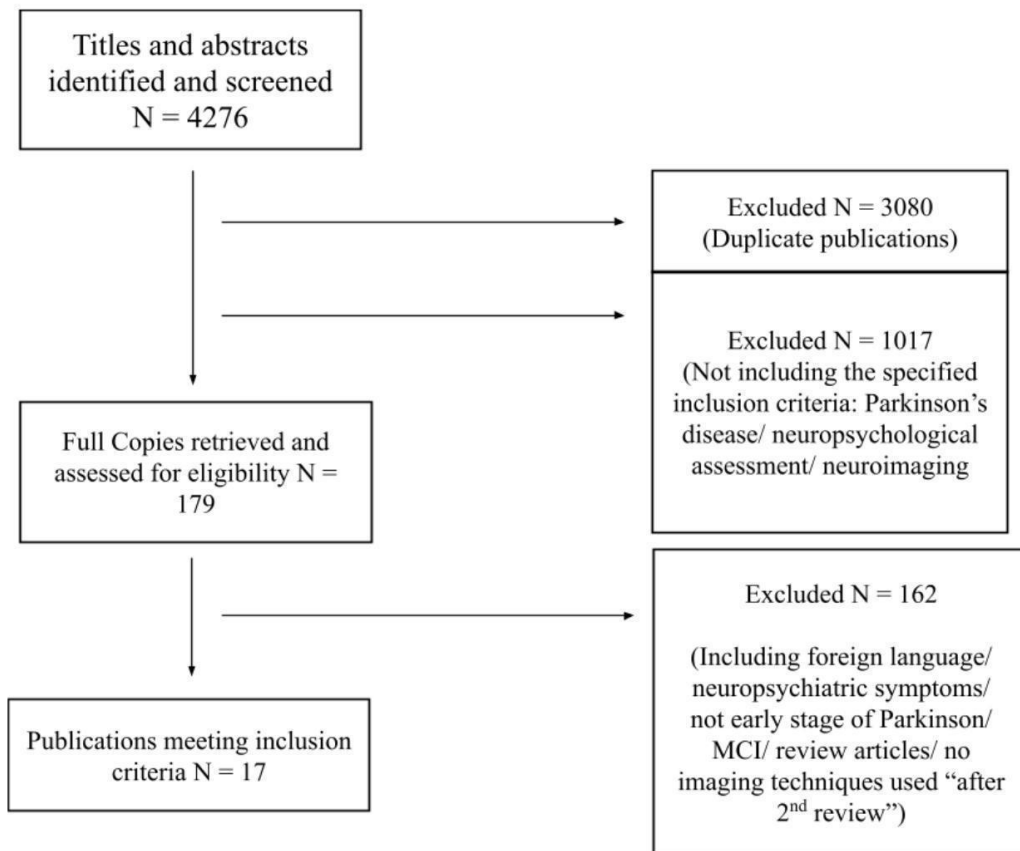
Titles and abstracts identified and screened N = 4276

Excluded N = 3080 (Duplicate publications)

Excluded N = 1017 (Not including the specified inclusion criteria: Parkinson's disease/ neuropsychological assessment/ neuroimaging

Full Copies retrieved and assessed for eligibility N = 179

Excluded N = 162

(Including foreign language/ neuropsychiatric symptoms/ not early stage of Parkinson/ MCI/ review articles/ no imaging techniques used "after 2$^{nd}$ review")

Publications meeting inclusion criteria N = 17